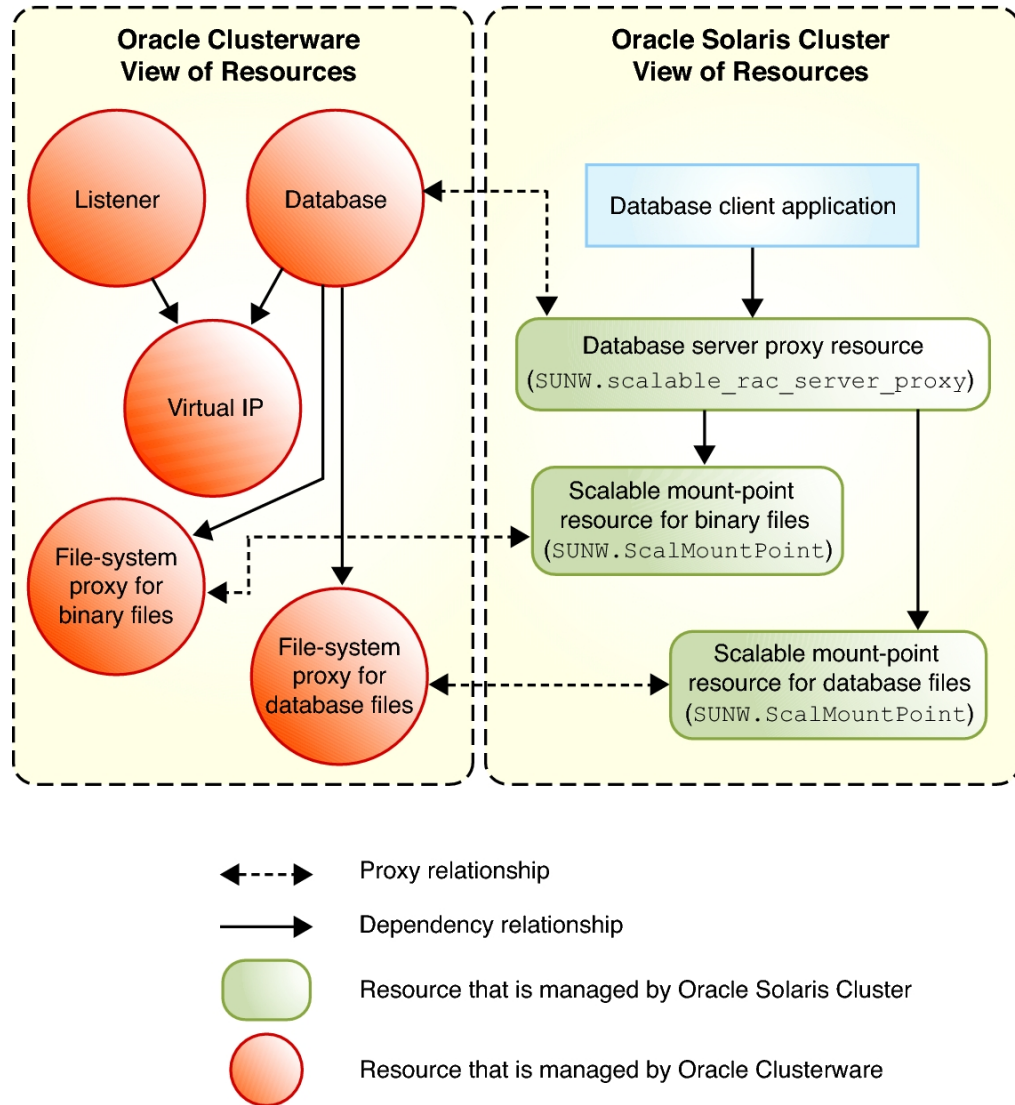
Oracle Clusterware View of Resources

Listener

Database

Virtual IP

File-system proxy for binary files

File-system proxy for database files

Oracle Solaris Cluster View of Resources

Database client application

Database server proxy resource (SUNW.scalable_rac_server_proxy)

Scalable mount-point resource for binary files (SUNW.ScalMountPoint)

Scalable mount-point resource for database files (SUNW.ScalMountPoint)

Proxy relationship

Dependency relationship

Resource that is managed by Oracle Solaris Cluster

Resource that is managed by Oracle Clusterware